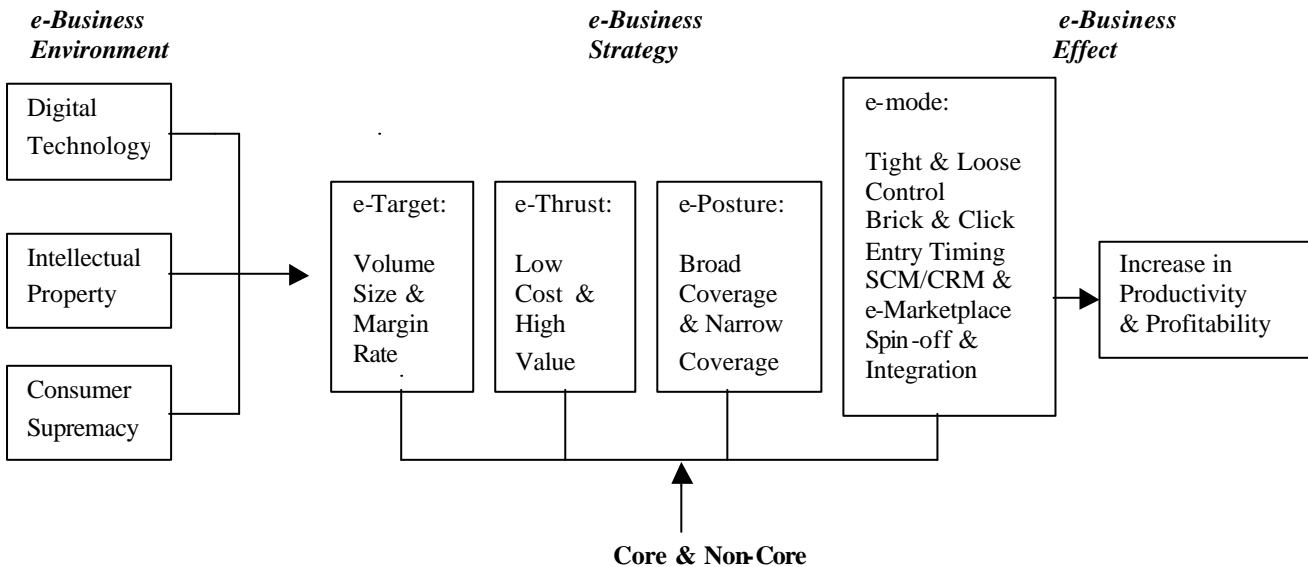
e-Business Environment

e-Business Strategy

e-Business Effect

Digital Technology

Intellectual Property

Consumer Supremacy

e-Target:

Volume Size & Margin Rate

e-Thrust:

Low Cost & High Value

e-Posture:

Broad Coverage & Narrow Coverage

e-mode:

Tight & Loose Control
Brick & Click
Entry Timing
SCM/CRM & e-Marketplace
Spin-off & Integration

Increase in Productivity & Profitability

Core & Non-Core